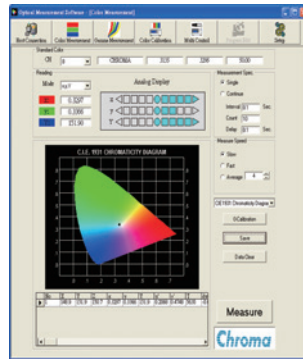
Optical Measurement Software - [Color Measurement]

Boot Configuration | Color Measurement | Gamma Measurement | Color Calibration | White Created | Setup

Standard Color

CH | CHROMA

Reading

Mode | xyY

X | 0.3207
Y | 0.3396
Z | 251.00

Analog Display

Measurement Spec.

Single

Continue

Interval | Sec.

Count

Delay | Sec.

Measure Speed

Slow

Fast

Average

C.I.E. 1931 CHROMATICITY DIAGRAM

CIE1931 Chromaticity Diagram

0Calibration

Save

Data Clear

No.

Measure

Chroma